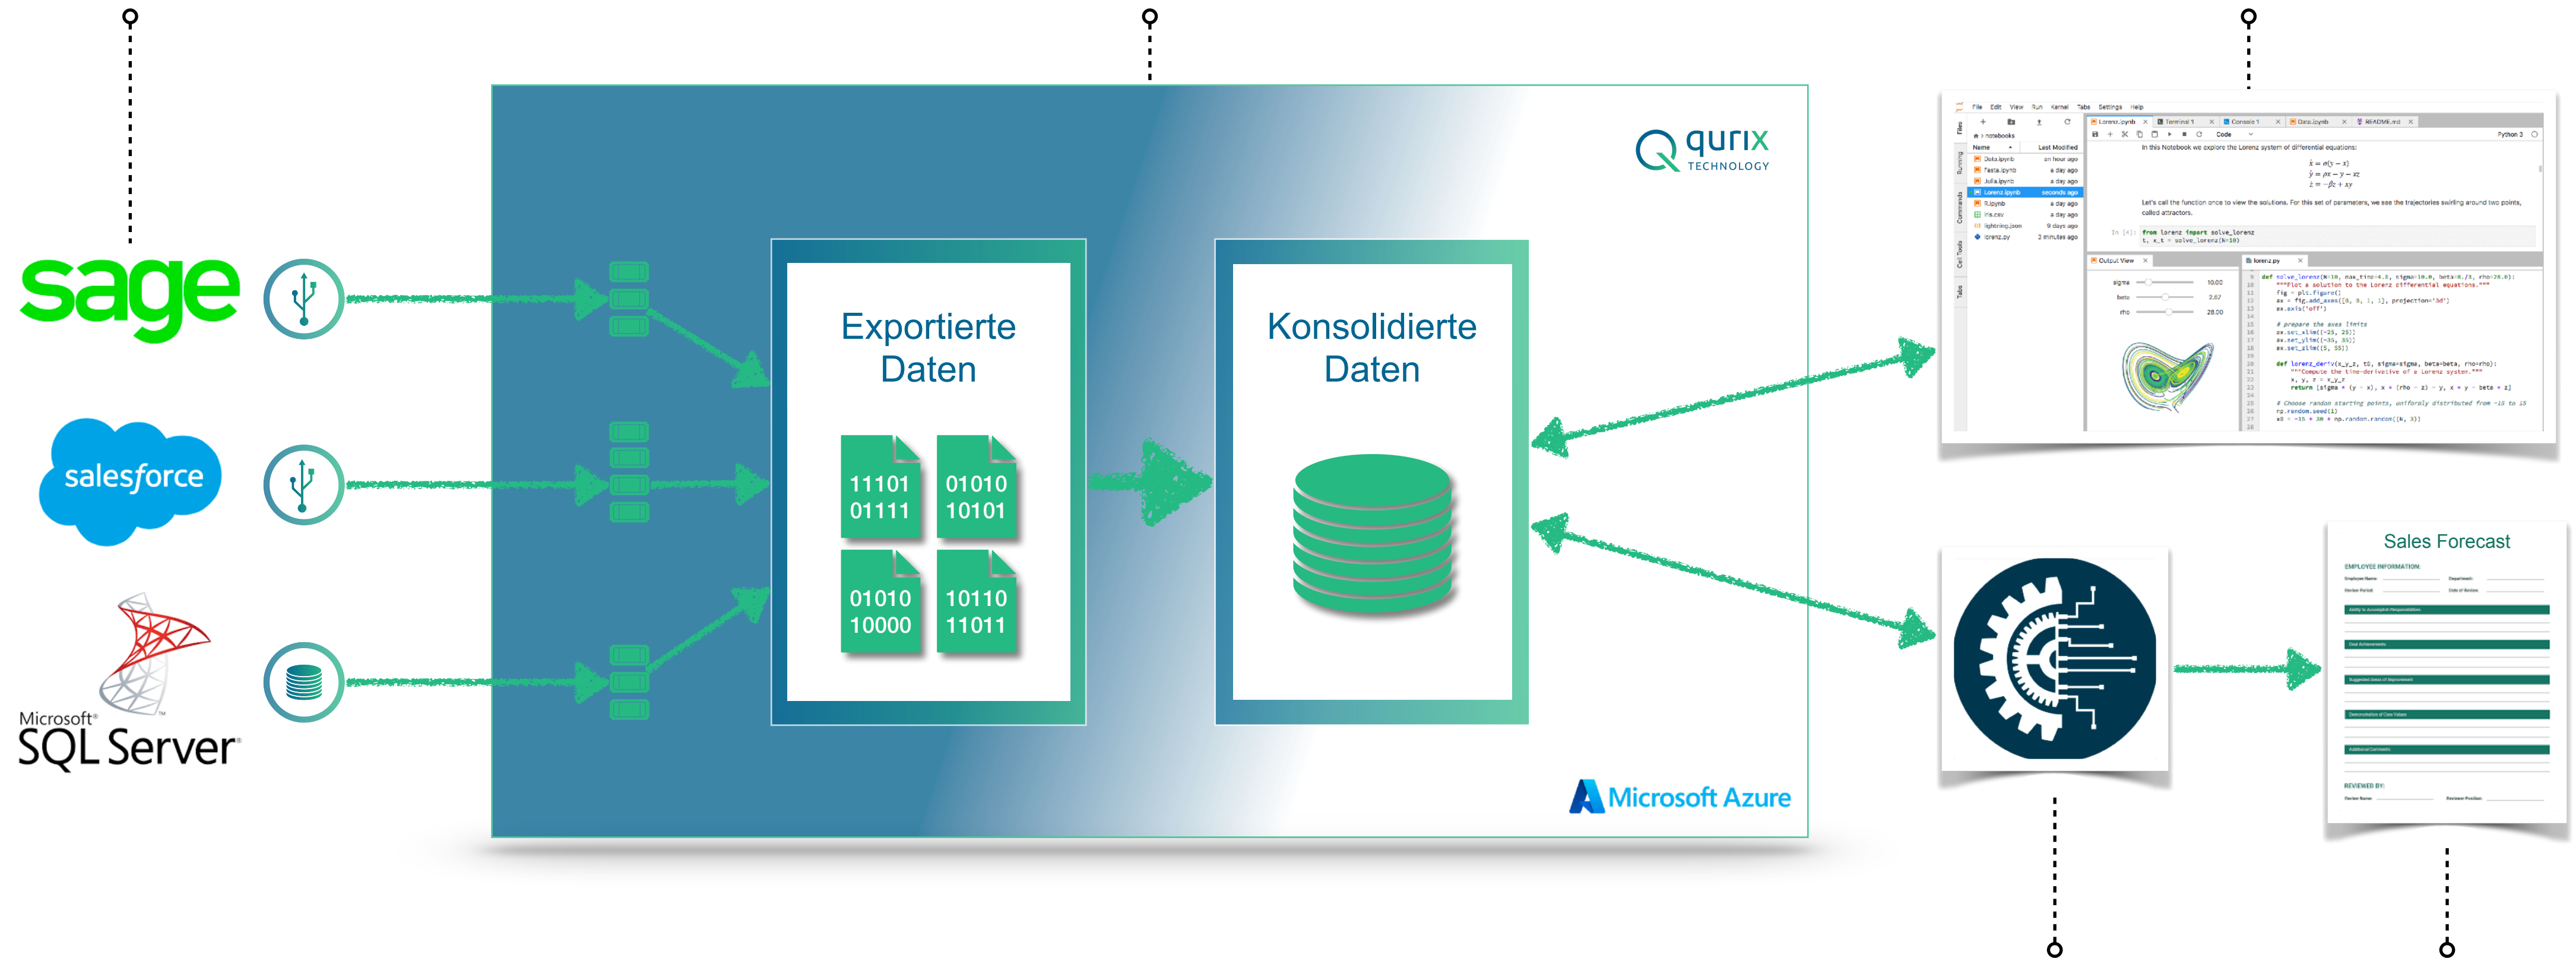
sage

salesforce

Microsoft®
SQL Server®

qurix
TECHNOLOGY

Exportierte Daten

11101
01111

01010
10101

01010
10000

10110
11011

Konsolidierte Daten

Microsoft Azure

File Edit View Run Kernel Tabs Settings Help

In this Notebook we explore the Lorenz system of differential equations:

Let's call the function once to view the solutions. For this set of parameters, we see the trajectories swirling around two points, called attractors.

from lorenz import solve_lorenz
t, x_t = solve_lorenz(N=10)

sigma 10.00
beta 2.67
rho 28.00

Sales Forecast

EMPLOYEE INFORMATION:

REVIEWED BY: